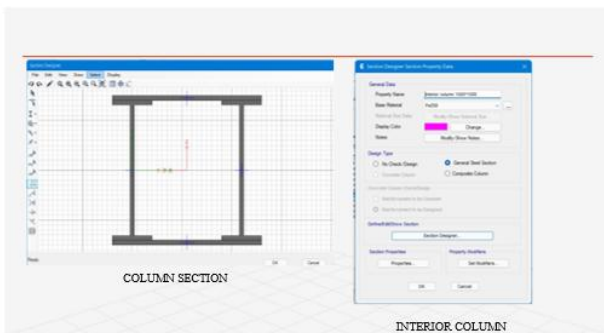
Section Designer
File Edit View Draw Select Display

Ready
OK Cancel

COLUMN SECTION

Section Designer Section Property Data

General Data
Property Name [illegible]
Base Material Fe250
Notional Size Data Modify/Show Notional Size
Display Color Change...
Notes Modify/Show Notes...

Design Type
No Check/Design
General Steel Section
Concrete Column
Composite Column

Define/Edit/Show Section
Section Designer...

Section Properties
Properties...
Property Modifiers
Set Modifiers...

OK Cancel

INTERIOR COLUMN